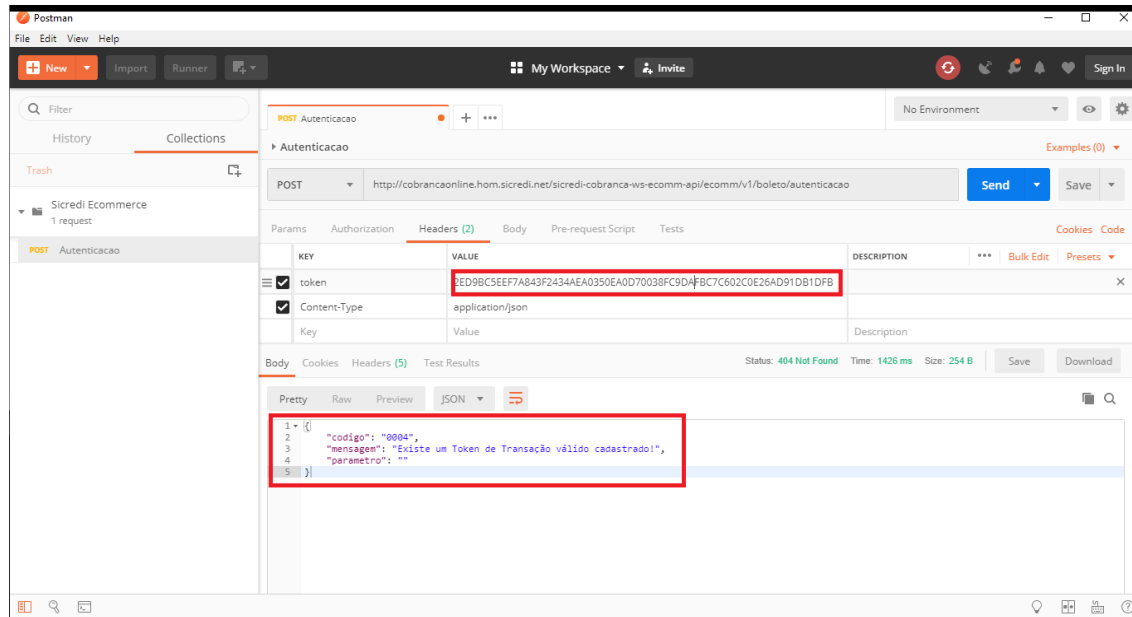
Postman
File Edit View Help
New Import Runner
My Workspace Invite
Sign In
Filter
History Collections
Trash
Sicredi Ecommerce
1 request
POST Autenticacao
POST Autenticacao
No Environment
Autenticacao
Examples (0)
POST http://cobrancaonline.hom.sicredi.net/sicredi-cobranca-ws-ecomm-api/ecomm/v1/boleto/autenticacao
Send Save
Params Authorization Headers (2) Body Pre-request Script Tests
Cookies Code

| | KEY | VALUE | DESCRIPTION | ••• Bulk Edit Presets |
|---|---|---|---|---|
| ☑ | token | 2ED9BC5EEF7A843F2434AEA0350EA0D70038FC9DAFBC7C602C0E26AD91DB1DFB | | |
| ☑ | Content-Type | application/json | | |
| | Key | Value | Description | |

Body Cookies Headers (5) Test Results
Status: 404 Not Found Time: 1426 ms Size: 254 B
Save Download
Pretty Raw Preview JSON
1 {
2 "codigo": "0004",
3 "mensagem": "Existe um Token de Transação válido cadastrado!",
4 "parametro": ""
5 }